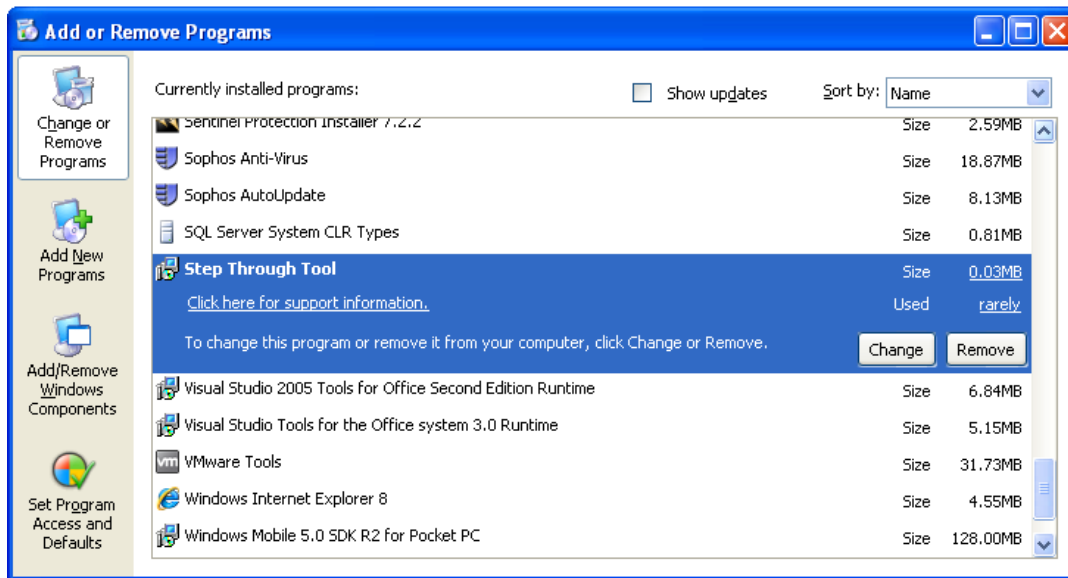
Add or Remove Programs

Change or Remove Programs

Add New Programs

Add/Remove Windows Components

Set Program Access and Defaults

Currently installed programs:

Show updates

Sort by: Name

| | | |
|---|---|---|
| Sentinel Protection Installer 7.2.2 | Size | 2.59MB |
| Sophos Anti-Virus | Size | 18.87MB |
| Sophos AutoUpdate | Size | 8.13MB |
| SQL Server System CLR Types | Size | 0.81MB |
| Step Through Tool | Size | 0.03MB |
| Click here for support information. | Used | rarely |
| Visual Studio 2005 Tools for Office Second Edition Runtime | Size | 6.84MB |
| Visual Studio Tools for the Office system 3.0 Runtime | Size | 5.15MB |
| VMware Tools | Size | 31.73MB |
| Windows Internet Explorer 8 | Size | 4.55MB |
| Windows Mobile 5.0 SDK R2 for Pocket PC | Size | 128.00MB |

To change this program or remove it from your computer, click Change or Remove.

Change

Remove